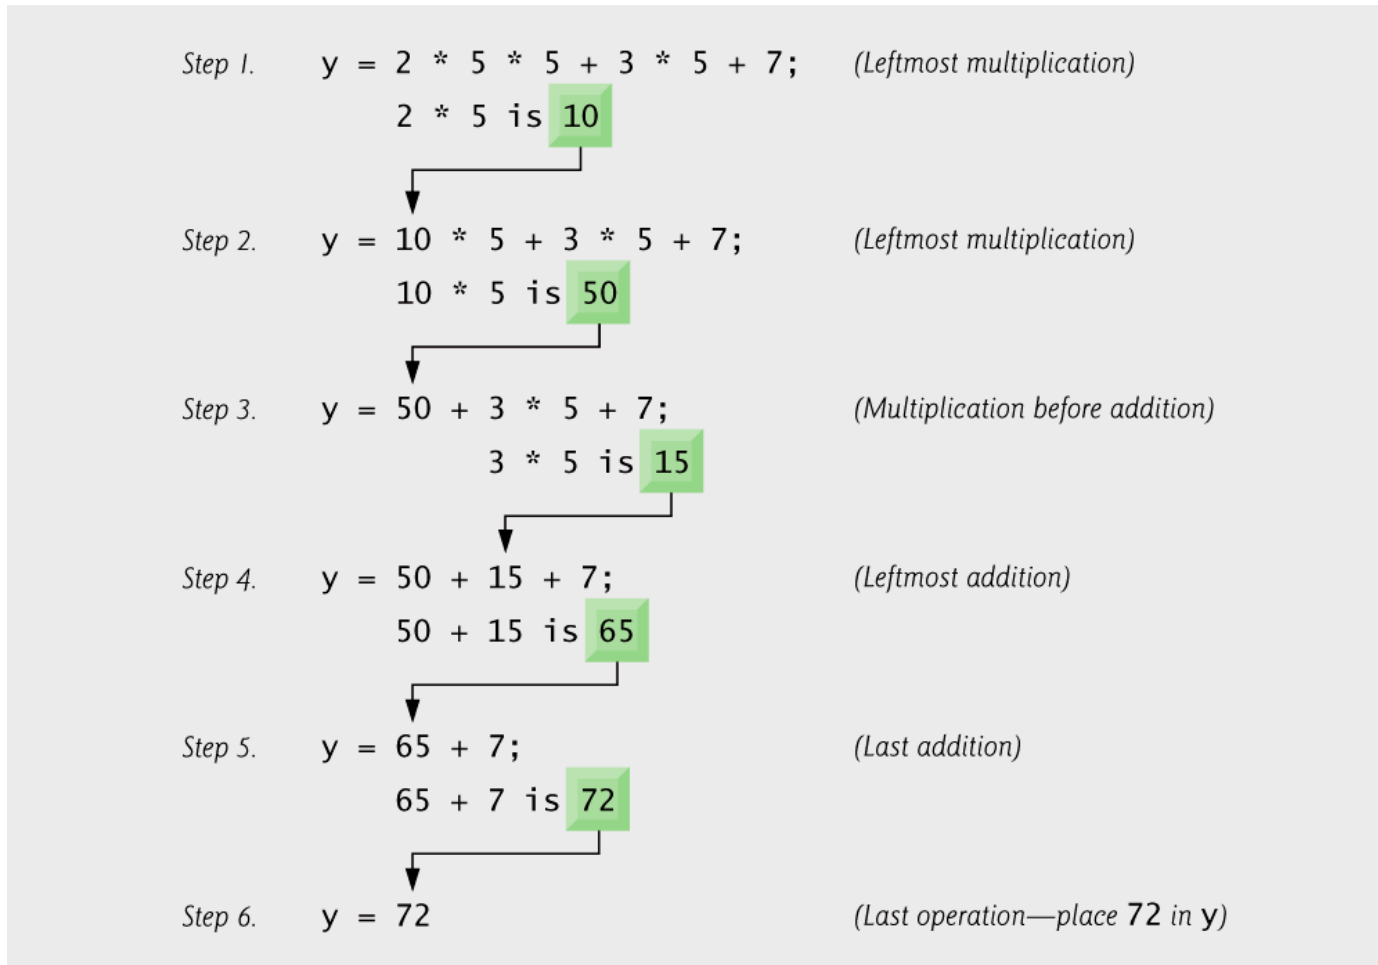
Step 1. y = 2 * 5 * 5 + 3 * 5 + 7; (Leftmost multiplication)

2 * 5 is 10

Step 2. y = 10 * 5 + 3 * 5 + 7; (Leftmost multiplication)

10 * 5 is 50

Step 3. y = 50 + 3 * 5 + 7; (Multiplication before addition)

3 * 5 is 15

Step 4. y = 50 + 15 + 7; (Leftmost addition)

50 + 15 is 65

Step 5. y = 65 + 7; (Last addition)

65 + 7 is 72

Step 6. y = 72 (Last operation—place 72 in y)